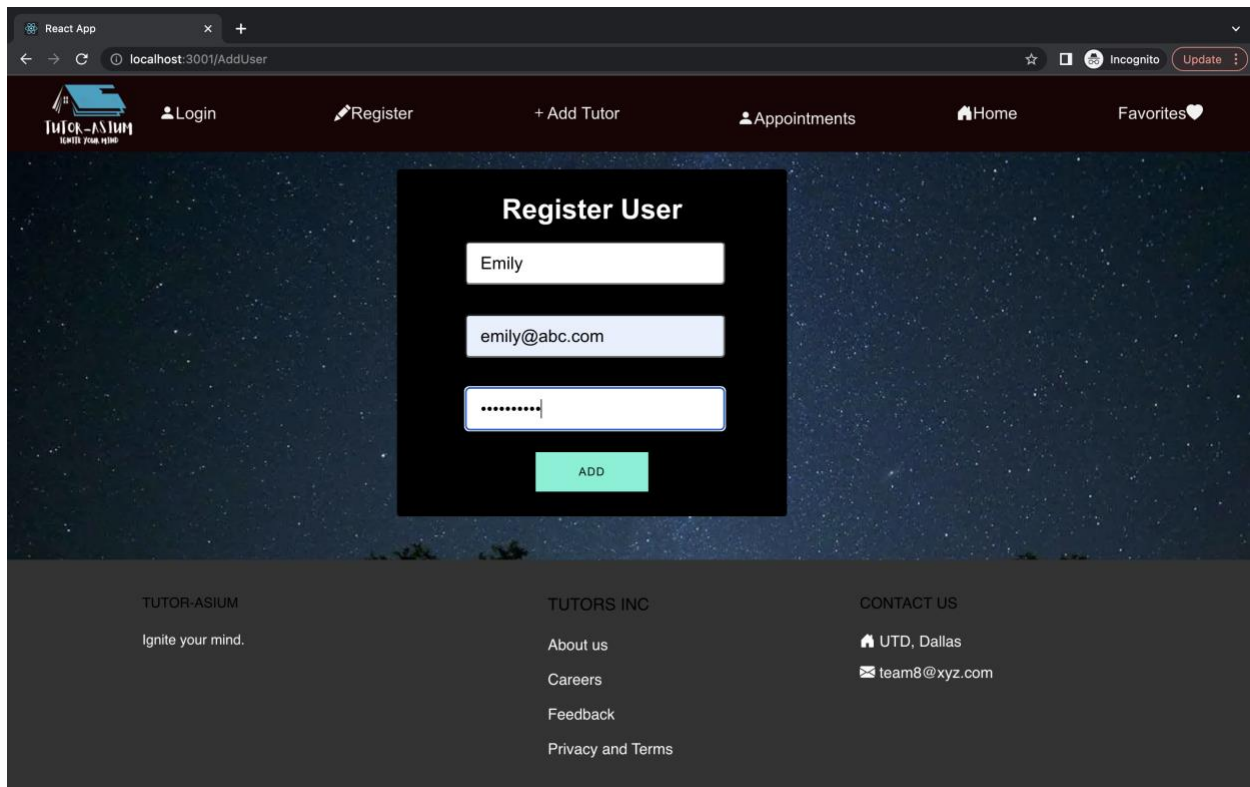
React App

localhost:3001/AddUser

Incognito

Update

TUTOR-ASIUM
IGNITE YOUR MIND

Login

Register

+ Add Tutor

Appointments

Home

Favorites

Register User

Emily

emily@abc.com

••••••••••

ADD

TUTOR-ASIUM

Ignite your mind.

TUTORS INC

About us

Careers

Feedback

Privacy and Terms

CONTACT US

UTD, Dallas

team8@xyz.com